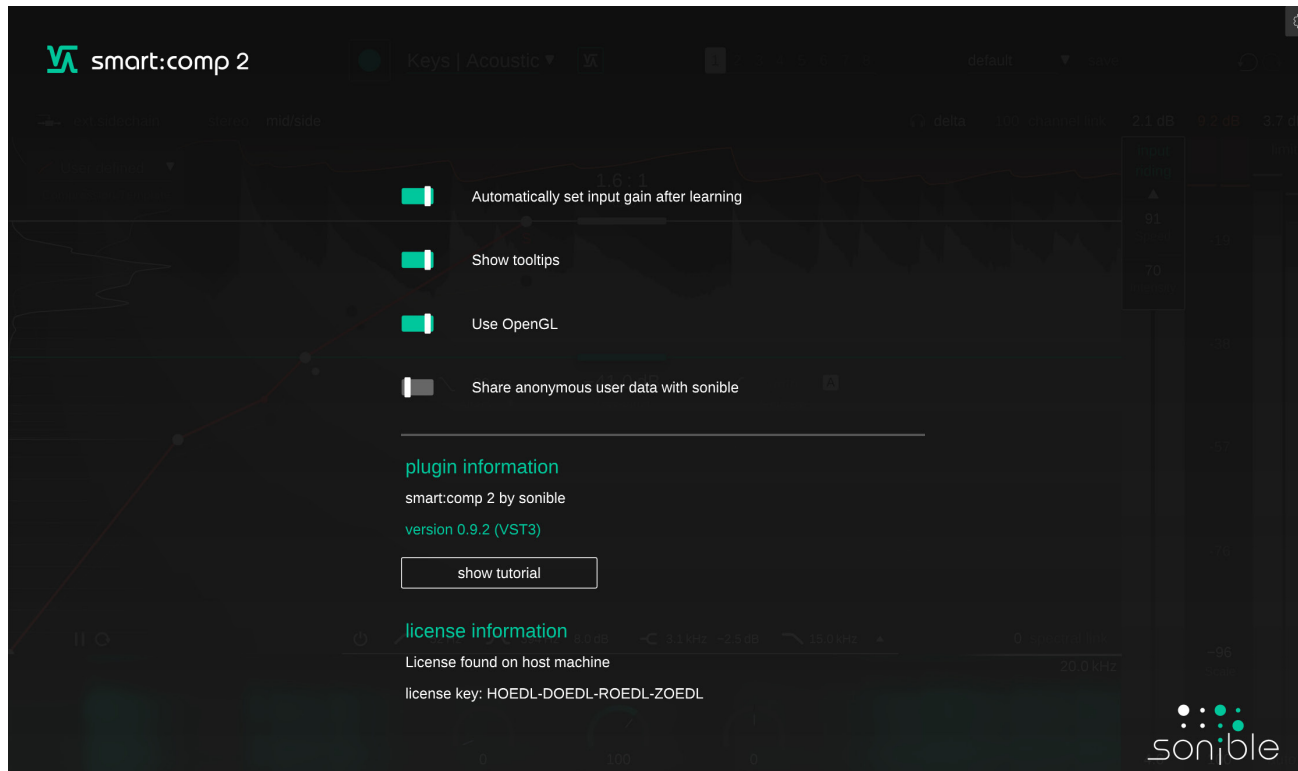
smart:comp 2

Keys | Acoustic

default

mid/side

delta

2.1 dB

3.7 dB

1.6 : 1

91

70

Automatically set input gain after learning

Show tooltips

Use OpenGL

Share anonymous user data with sonible

plugin information

smart:comp 2 by sonible

version 0.9.2 (VST3)

show tutorial

license information

License found on host machine

license key: HOEDL-DOEDL-ROEDL-ZOEDL

-96

20.0 kHz

0

100

0

sonible